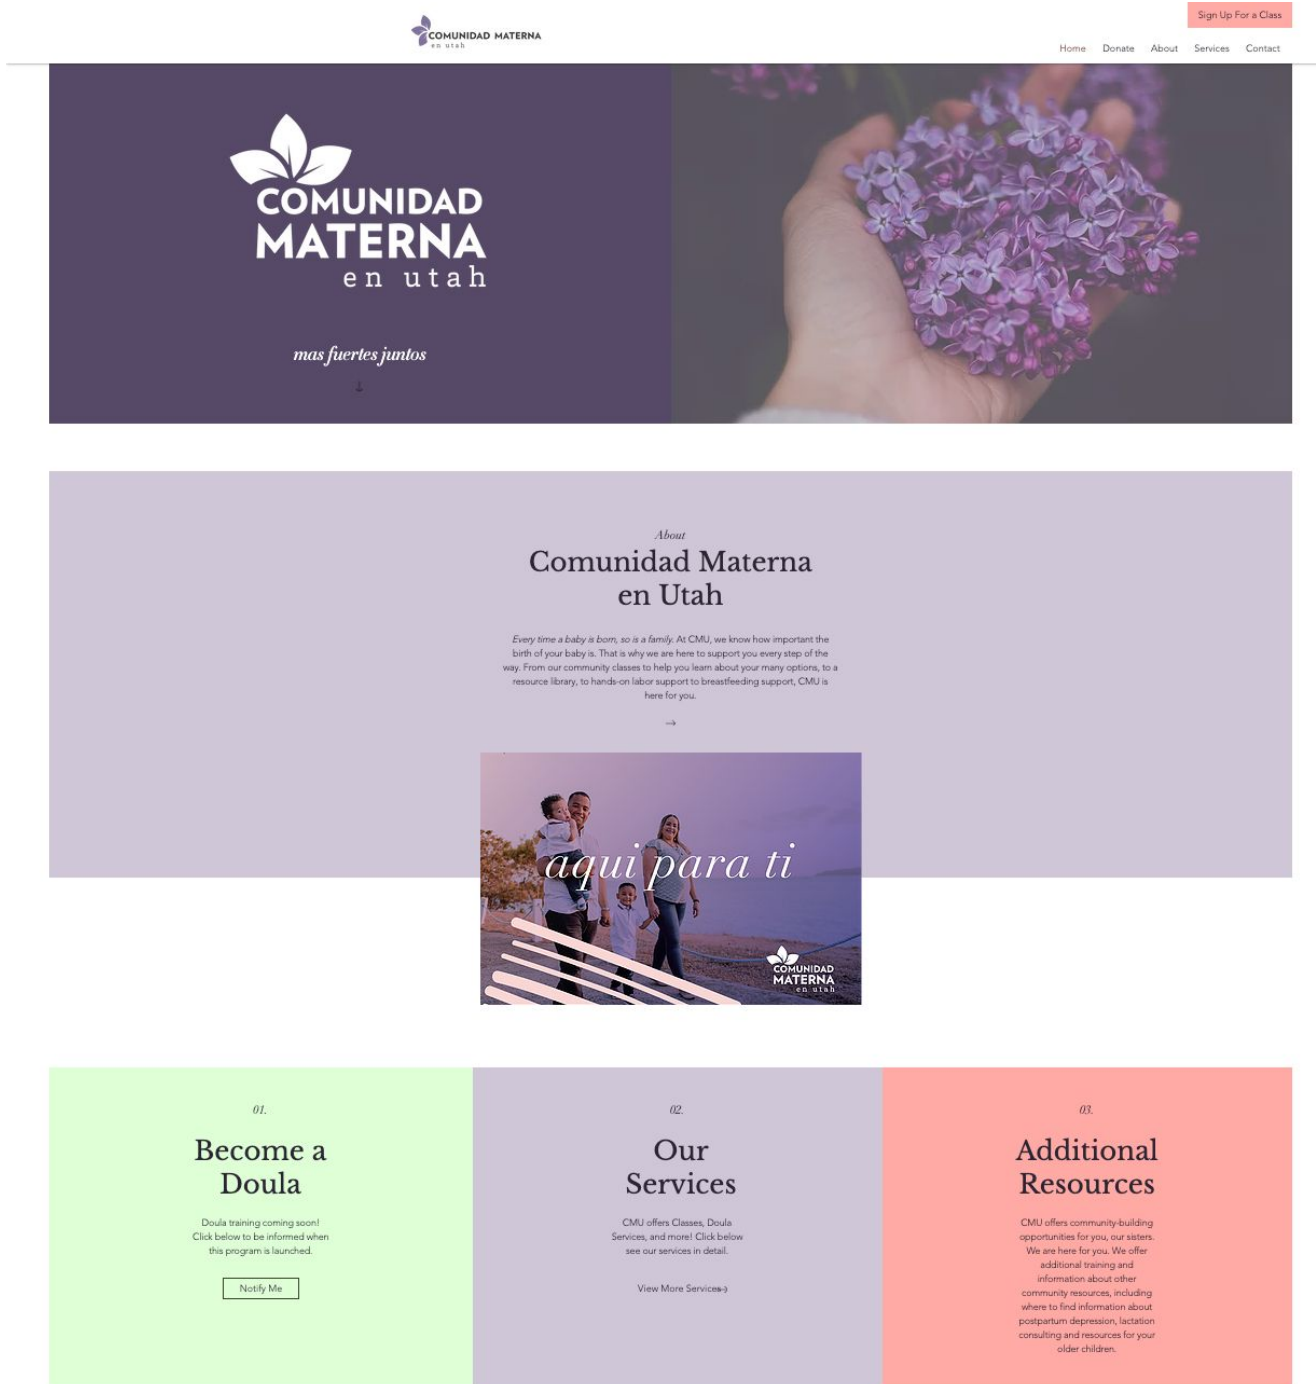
COMUNIDAD MATERNA
en utah

Sign Up For a Class

Home Donate About Services Contact

COMUNIDAD
MATERNA
en utah

mas fuertes juntos

About

Comunidad Materna en Utah

Every time a baby is born, so is a family. At CMU, we know how important the birth of your baby is. That is why we are here to support you every step of the way. From our community classes to help you learn about your many options, to a resource library, to hands-on labor support to breastfeeding support, CMU is here for you.

aqui para ti

COMUNIDAD
MATERNA
en utah

01.

Become a Doula

Doula training coming soon! Click below to be informed when this program is launched.

Notify Me

02.

Our Services

CMU offers Classes, Doula Services, and more! Click below see our services in detail.

View More Services

03.

Additional Resources

CMU offers community-building opportunities for you, our sisters. We are here for you. We offer additional training and information about other community resources, including where to find information about postpartum depression, lactation consulting and resources for your older children.